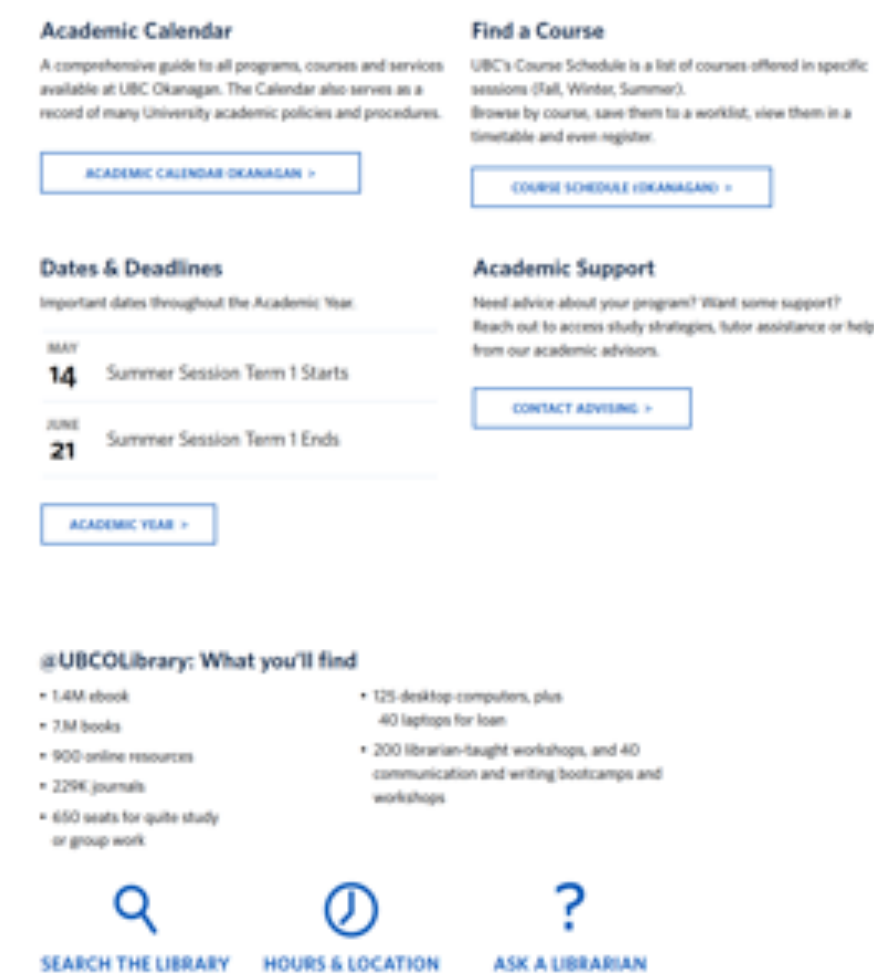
Academic Calendar

A comprehensive guide to all programs, courses and services available at UBC Okanagan. The Calendar also serves as a record of many University academic policies and procedures.

ACADEMIC CALENDAR OKANAGAN >

Find a Course

UBC's Course Schedule is a list of courses offered in specific sessions (Fall, Winter, Summer).
Browse by course, save them to a worklist, view them in a timetable and even register.

COURSE SCHEDULE (OKANAGAN) >

Dates & Deadlines

Important dates throughout the Academic Year.

MAY
14 Summer Session Term 1 Starts

JUNE
21 Summer Session Term 1 Ends

ACADEMIC YEAR >

Academic Support

Need advice about your program? Want some support? Reach out to access study strategies, tutor assistance or help from our academic advisors.

CONTACT ADVISING >

@UBCOLibrary: What you'll find

• 1.4M ebook
• 7.1M books
• 900 online resources
• 229K journals
• 650 seats for quite study or group work

• 125 desktop computers, plus 40 laptops for loan
• 200 librarian-taught workshops, and 40 communication and writing bootcamps and workshops

SEARCH THE LIBRARY
HOURS & LOCATION
?
ASK A LIBRARIAN